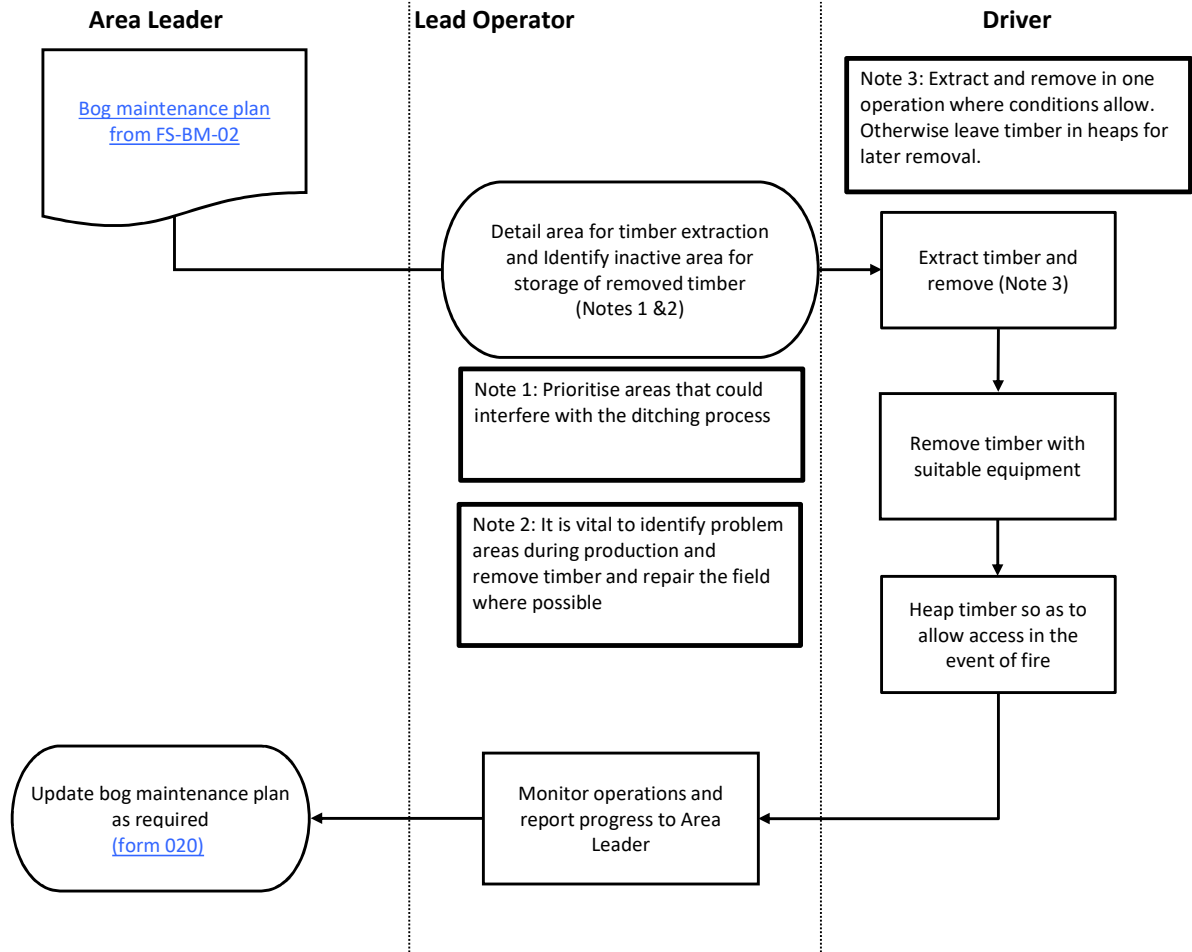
Area Leader

Lead Operator

Driver

Note 3: Extract and remove in one operation where conditions allow. Otherwise leave timber in heaps for later removal.

Bog maintenance plan from FS-BM-02

Detail area for timber extraction and Identify inactive area for storage of removed timber (Notes 1 &2)

Extract timber and remove (Note 3)

Note 1: Prioritise areas that could interfere with the ditching process

Remove timber with suitable equipment

Note 2: It is vital to identify problem areas during production and remove timber and repair the field where possible

Heap timber so as to allow access in the event of fire

Update bog maintenance plan as required (form 020)

Monitor operations and report progress to Area Leader